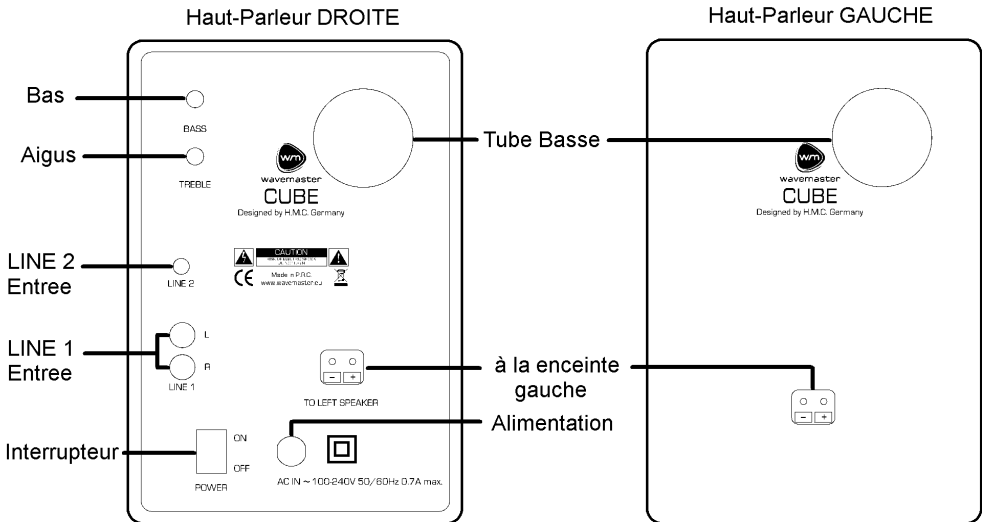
Haut-Parleur DROITE

Haut-Parleur GAUCHE

Bas

BASS

Aigus

TREBLE

wm
wavemaster
CUBE
Designed by H.M.C. Germany

Tube Basse

wm
wavemaster
CUBE
Designed by H.M.C. Germany

LINE 2
Entree

LINE 2

CAUTION
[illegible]

CE

Made in P.R.C.
www.wavemaster.eu

LINE 1
Entree

L

R

LINE 1

− +

TO LEFT SPEAKER

à la enceinte gauche

− +

Alimentation

Interrupteur

ON

OFF

POWER

AC IN ~ 100-240V 50/60Hz 0.7A max.